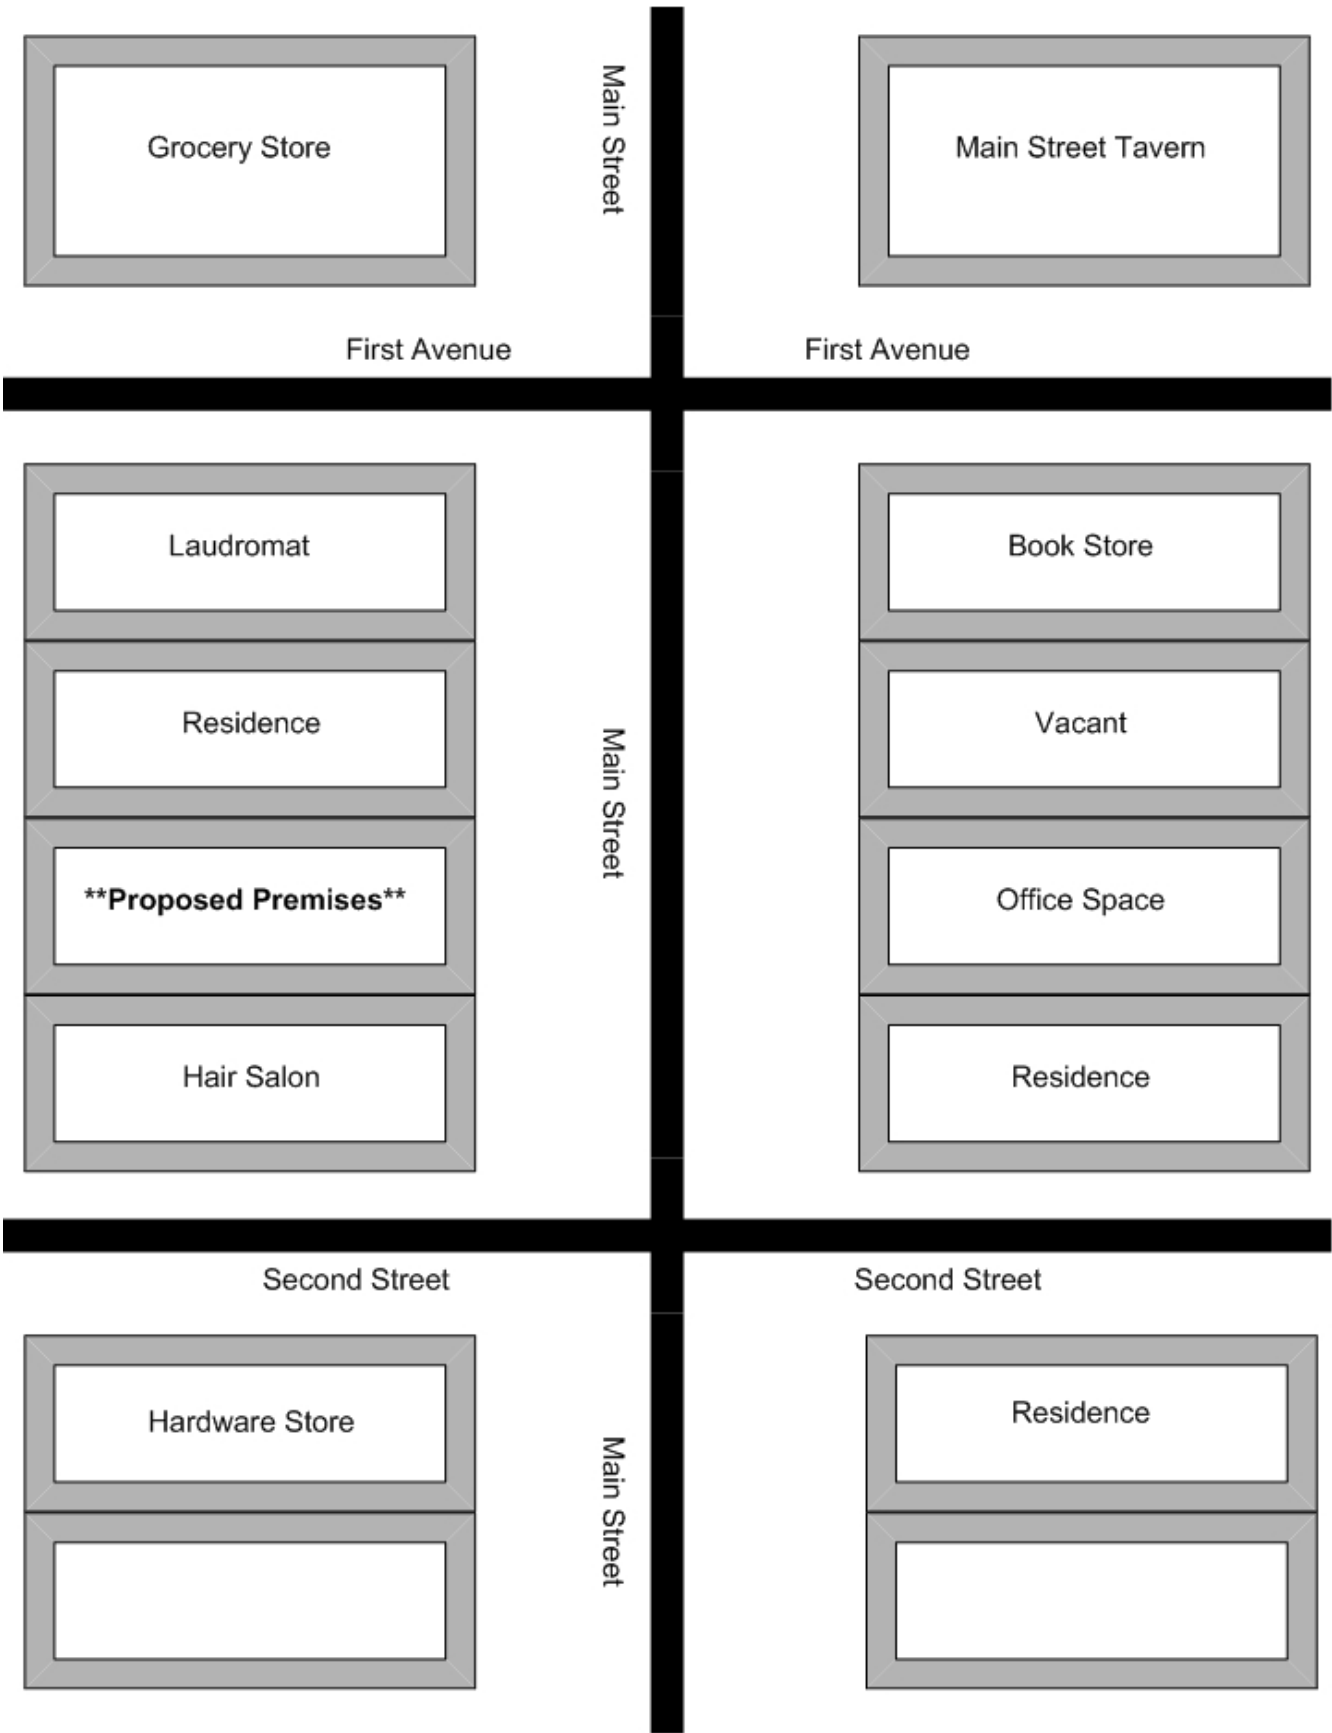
Grocery Store

Main Street

Main Street Tavern

First Avenue

First Avenue

Laudromat

Book Store

Residence

Vacant

Main Street

**Proposed Premises**

Office Space

Hair Salon

Residence

Second Street

Second Street

Hardware Store

Main Street

Residence